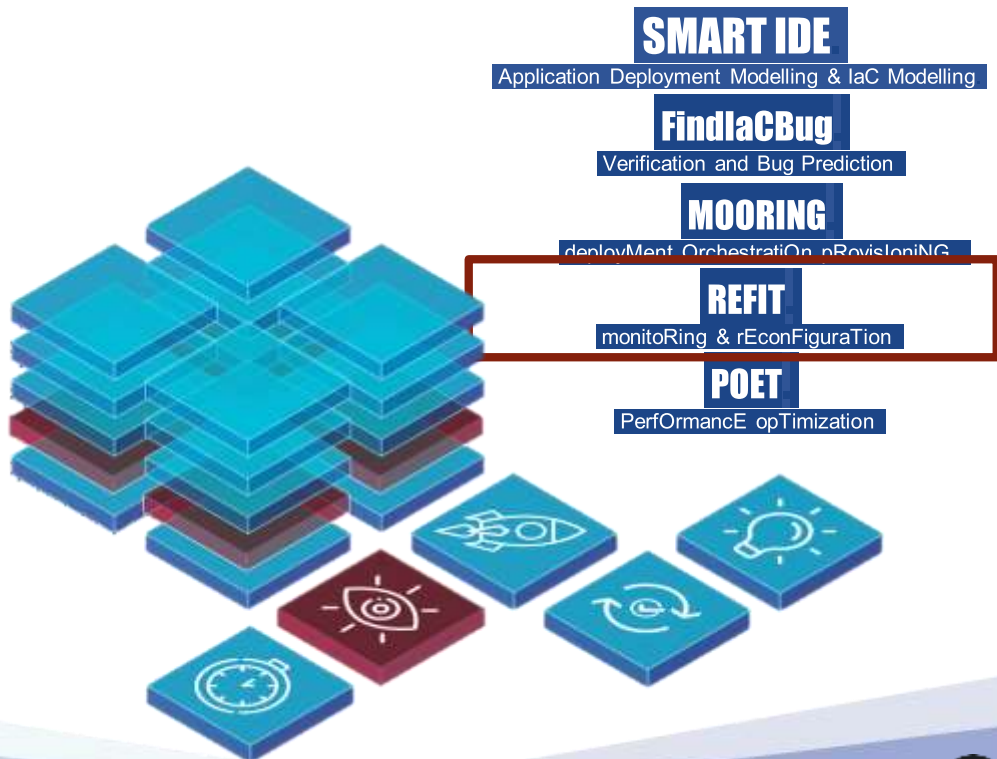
SMART IDE
Application Deployment Modelling & IaC Modelling

FindIaCBug
Verification and Bug Prediction

MOORING
deployMent OrchestratiOn pRovisIoniNG

REFIT
monitoRing & rEconFiguraTion

POET
PerfOrmancE opTimization